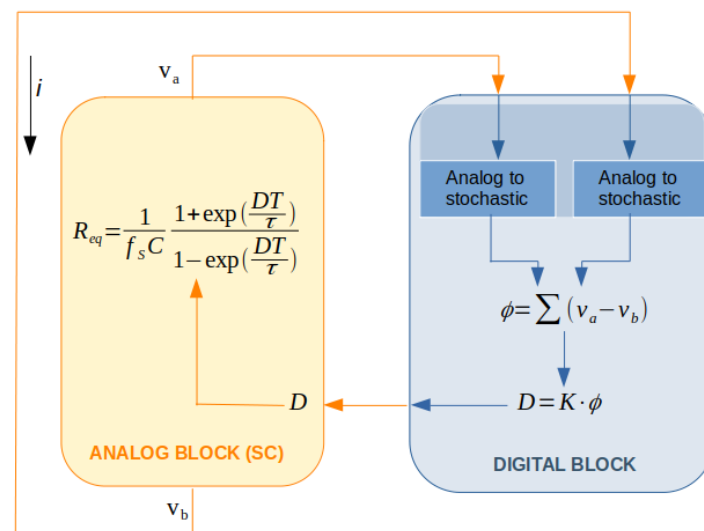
$i$

$v_a$

$R_{eq}=\frac{1}{f_s C}\frac{1+\exp(\frac{DT}{\tau})}{1-\exp(\frac{DT}{\tau})}$

$D$

ANALOG BLOCK (SC)

$v_b$

Analog to stochastic

Analog to stochastic

$\phi=\sum(v_a-v_b)$

$D=K\cdot\phi$

DIGITAL BLOCK